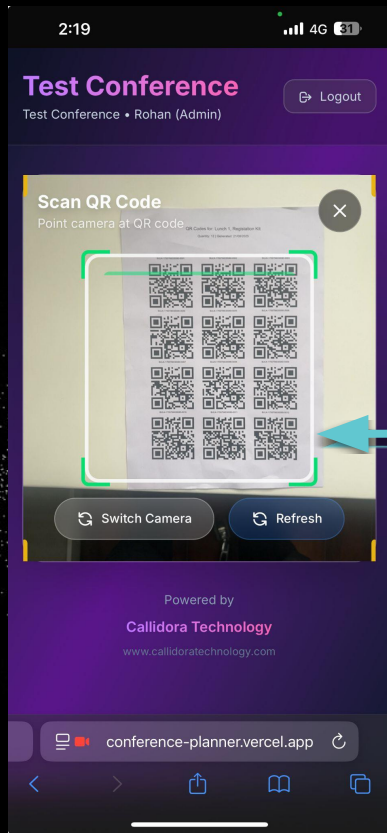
2:19

4G 31

Test Conference

Test Conference • Rohan (Admin)

Logout

Scan QR Code

Point camera at QR code

QR Codes for: Level 1, Registration Kit

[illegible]

Switch Camera

Refresh

Powered by

Callidora Technology

www.callidoratechnology.com

conference-planner.vercel.app